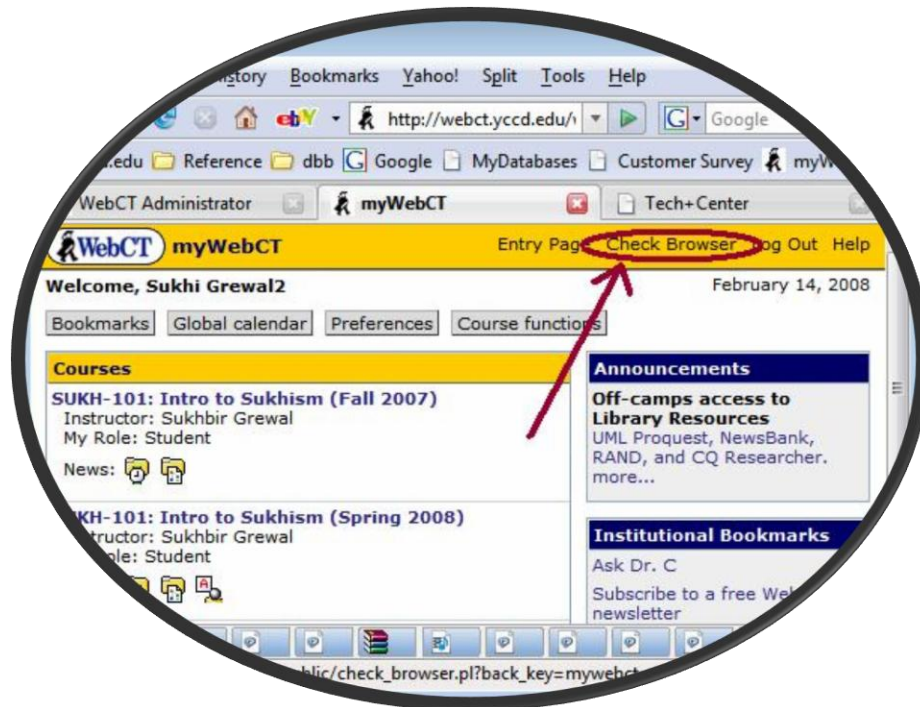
istory Bookmarks Yahoo! Split Tools Help

ebY http://webct.yccd.edu/ Google

.edu Reference dbb Google MyDatabases Customer Survey myW

WebCT Administrator myWebCT Tech+Center

WebCT myWebCT

Entry Page Check Browser og Out Help

Welcome, Sukhi Grewal2

February 14, 2008

Bookmarks Global calendar Preferences Course functions

Courses

SUKH-101: Intro to Sukhism (Fall 2007)
Instructor: Sukhbir Grewal
My Role: Student

News:

KH-101: Intro to Sukhism (Spring 2008)
tructor: Sukhbir Grewal
le: Student

Announcements

Off-camps access to Library Resources
UML Proquest, NewsBank, RAND, and CQ Researcher.
more...

Institutional Bookmarks

Ask Dr. C

Subscribe to a free We newsletter

blic/check_browser.pl?back_key=mywebct